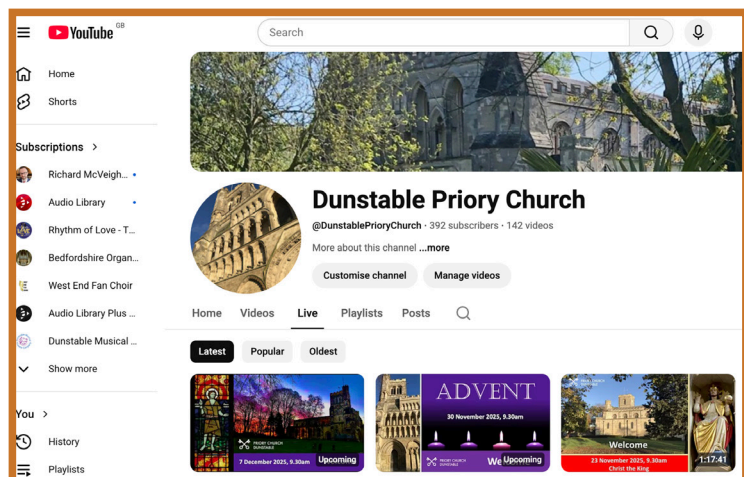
YouTube GB

Search

Home

Shorts

Subscriptions >

Richard McVeigh...

Audio Library

Rhythm of Love - T...

Bedfordshire Organ...

West End Fan Choir

Audio Library Plus ...

Dunstable Musical ...

Show more

You >

History

Playlists

Dunstable Priory Church

@DunstablePrioryChurch · 392 subscribers · 142 videos

More about this channel ...more

Customise channel

Manage videos

Home

Videos

Live

Playlists

Posts

Latest

Popular

Oldest

PRIORY CHURCH DUNSTABLE

7 December 2025, 9.30am

Upcoming

ADVENT

30 November 2025, 9.30am

PRIORY CHURCH DUNSTABLE

We

Upcoming

PRIORY CHURCH DUNSTABLE

Welcome

23 November 2025, 9.30am

Christ the King

1:17:41